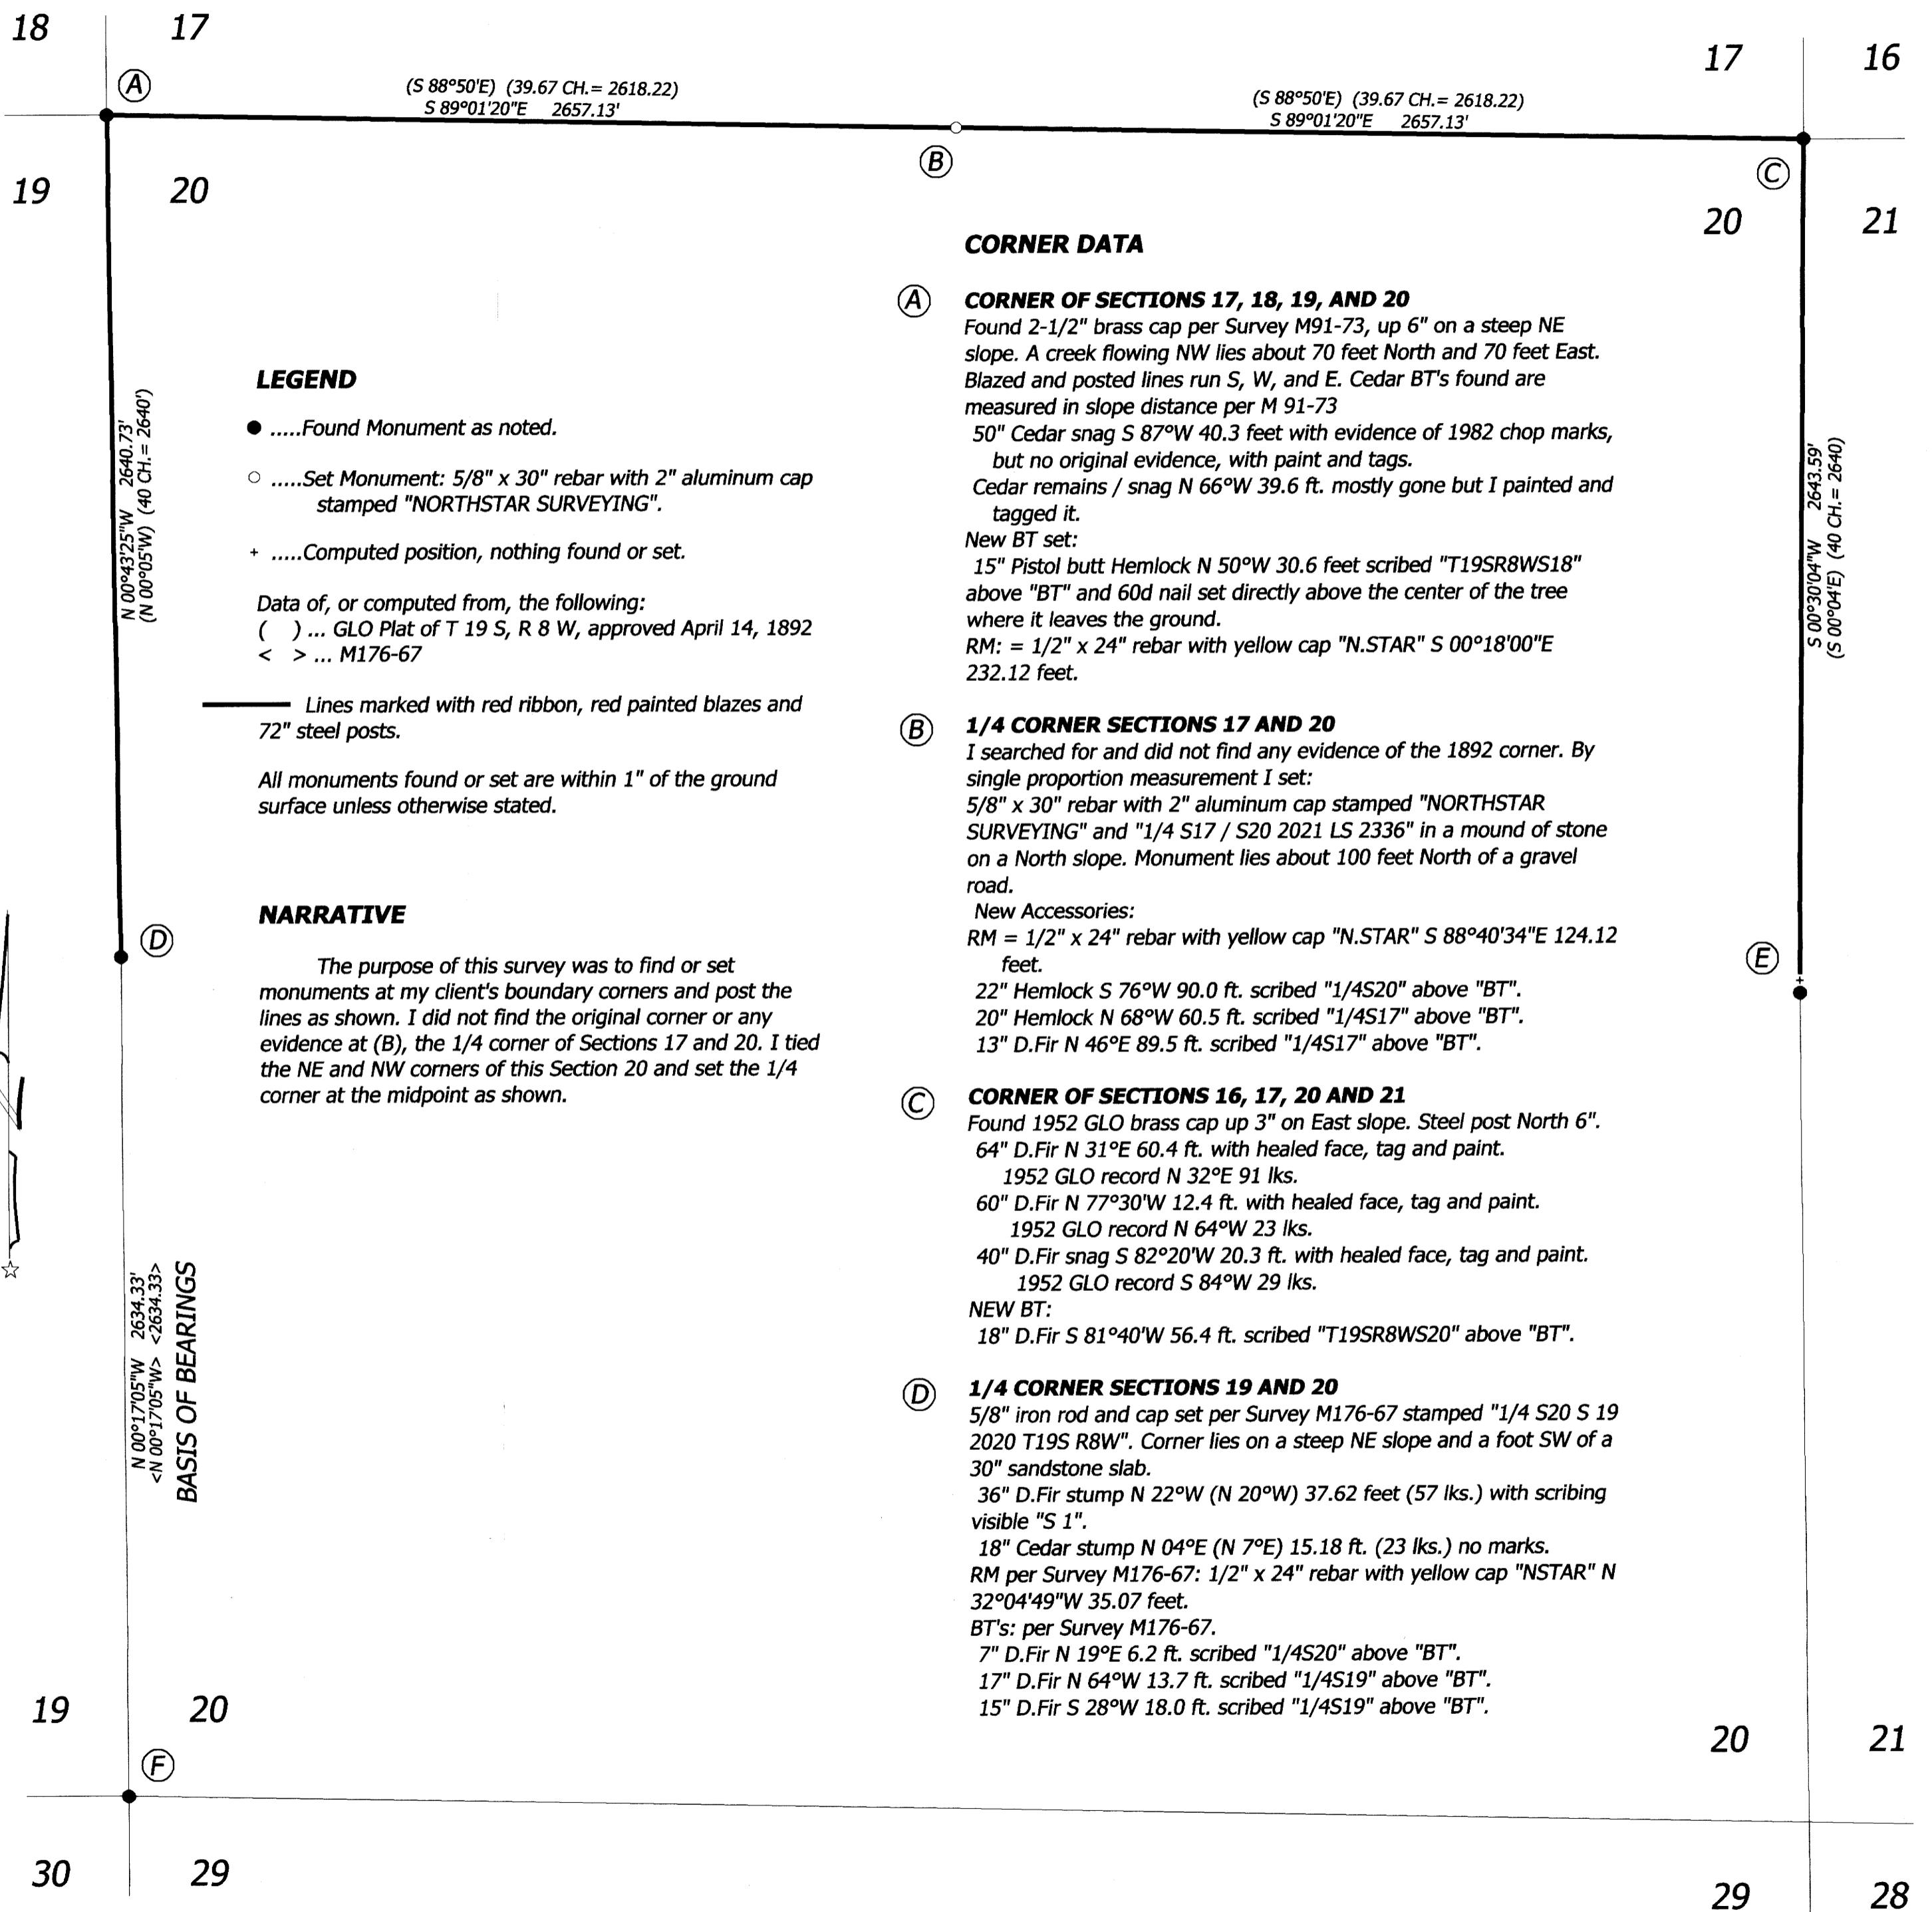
18 17

A

(S 88°50'E) (39.67 CH.= 2618.22)
S 89°01'20"E 2657.13'

(S 88°50'E) (39.67 CH.= 2618.22)
S 89°01'20"E 2657.13'

17 16

B

C

19 20

20 21

N 00°43'25"W 2640.73'
(N 00°05'W) (40 CH.= 2640')

S 00°30'04"W 2643.59'
(S 00°04'E) (40 CH.= 2640)

LEGEND

● .....Found Monument as noted.

○ .....Set Monument: 5/8" x 30" rebar with 2" aluminum cap stamped "NORTHSTAR SURVEYING".

+ .....Computed position, nothing found or set.

Data of, or computed from, the following:
( ) ... GLO Plat of T 19 S, R 8 W, approved April 14, 1892
< > ... M176-67

Lines marked with red ribbon, red painted blazes and 72" steel posts.

All monuments found or set are within 1" of the ground surface unless otherwise stated.

NARRATIVE

The purpose of this survey was to find or set monuments at my client's boundary corners and post the lines as shown. I did not find the original corner or any evidence at (B), the 1/4 corner of Sections 17 and 20. I tied the NE and NW corners of this Section 20 and set the 1/4 corner at the midpoint as shown.

D

E

CORNER DATA

A CORNER OF SECTIONS 17, 18, 19, AND 20
Found 2-1/2" brass cap per Survey M91-73, up 6" on a steep NE slope. A creek flowing NW lies about 70 feet North and 70 feet East. Blazed and posted lines run S, W, and E. Cedar BT's found are measured in slope distance per M 91-73
50" Cedar snag S 87°W 40.3 feet with evidence of 1982 chop marks, but no original evidence, with paint and tags.
Cedar remains / snag N 66°W 39.6 ft. mostly gone but I painted and tagged it.
New BT set:
15" Pistol butt Hemlock N 50°W 30.6 feet scribed "T19SR8WS18" above "BT" and 60d nail set directly above the center of the tree where it leaves the ground.
RM: = 1/2" x 24" rebar with yellow cap "N.STAR" S 00°18'00"E 232.12 feet.

B 1/4 CORNER SECTIONS 17 AND 20
I searched for and did not find any evidence of the 1892 corner. By single proportion measurement I set:
5/8" x 30" rebar with 2" aluminum cap stamped "NORTHSTAR SURVEYING" and "1/4 S17 / S20 2021 LS 2336" in a mound of stone on a North slope. Monument lies about 100 feet North of a gravel road.
New Accessories:
RM = 1/2" x 24" rebar with yellow cap "N.STAR" S 88°40'34"E 124.12 feet.
22" Hemlock S 76°W 90.0 ft. scribed "1/4S20" above "BT".
20" Hemlock N 68°W 60.5 ft. scribed "1/4S17" above "BT".
13" D.Fir N 46°E 89.5 ft. scribed "1/4S17" above "BT".

C CORNER OF SECTIONS 16, 17, 20 AND 21
Found 1952 GLO brass cap up 3" on East slope. Steel post North 6".
64" D.Fir N 31°E 60.4 ft. with healed face, tag and paint.
1952 GLO record N 32°E 91 lks.
60" D.Fir N 77°30'W 12.4 ft. with healed face, tag and paint.
1952 GLO record N 64°W 23 lks.
40" D.Fir snag S 82°20'W 20.3 ft. with healed face, tag and paint.
1952 GLO record S 84°W 29 lks.
NEW BT:
18" D.Fir S 81°40'W 56.4 ft. scribed "T19SR8WS20" above "BT".

D 1/4 CORNER SECTIONS 19 AND 20
5/8" iron rod and cap set per Survey M176-67 stamped "1/4 S20 S 19 2020 T19S R8W". Corner lies on a steep NE slope and a foot SW of a 30" sandstone slab.
36" D.Fir stump N 22°W (N 20°W) 37.62 feet (57 lks.) with scribing visible "S 1".
18" Cedar stump N 04°E (N 7°E) 15.18 ft. (23 lks.) no marks.
RM per Survey M176-67: 1/2" x 24" rebar with yellow cap "NSTAR" N 32°04'49"W 35.07 feet.
BT's: per Survey M176-67.
7" D.Fir N 19°E 6.2 ft. scribed "1/4S20" above "BT".
17" D.Fir N 64°W 13.7 ft. scribed "1/4S19" above "BT".
15" D.Fir S 28°W 18.0 ft. scribed "1/4S19" above "BT".

N 00°17'05"W 2634.33'
<N 00°17'05"W> <2634.33>
BASIS OF BEARINGS

19 20

20 21

F

30 29

29 28